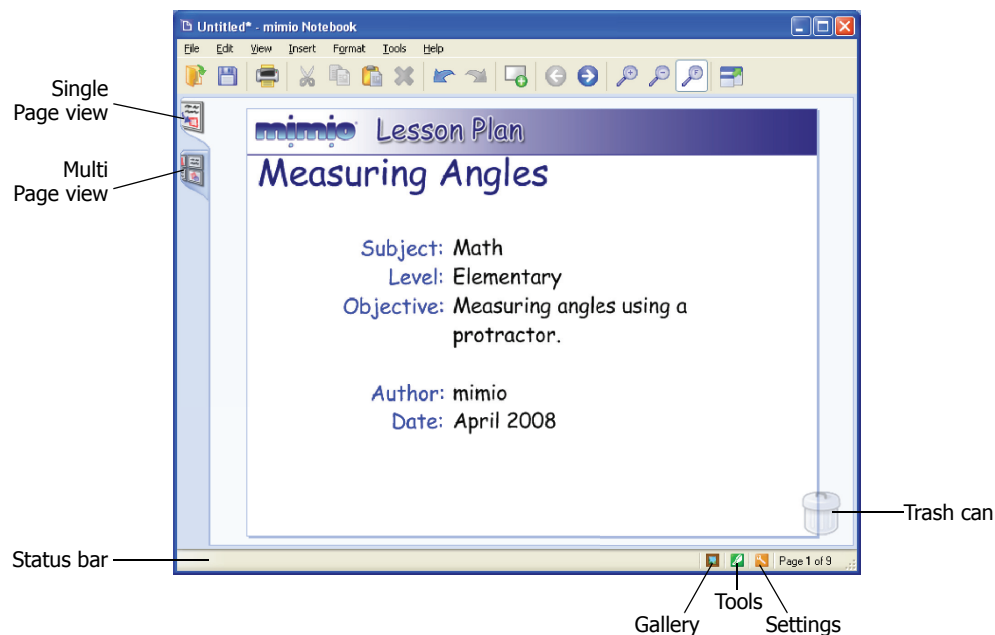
Untitled* - mimio Notebook

File Edit View Insert Format Tools Help

Single Page view

Multi Page view

mimio Lesson Plan

Measuring Angles

Subject: Math
Level: Elementary
Objective: Measuring angles using a protractor.

Author: mimio
Date: April 2008

Trash can

Status bar

Page 1 of 9

Gallery

Tools

Settings